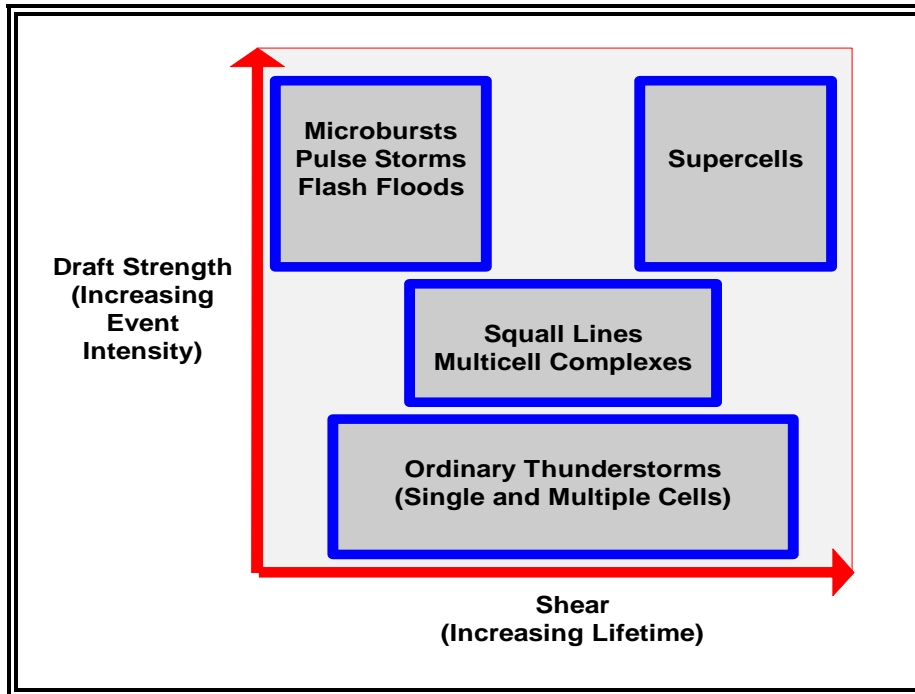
Draft Strength
(Increasing
Event
Intensity)

Microbursts
Pulse Storms
Flash Floods

Supercells

Squall Lines
Multicell Complexes

Ordinary Thunderstorms
(Single and Multiple Cells)

Shear
(Increasing Lifetime)